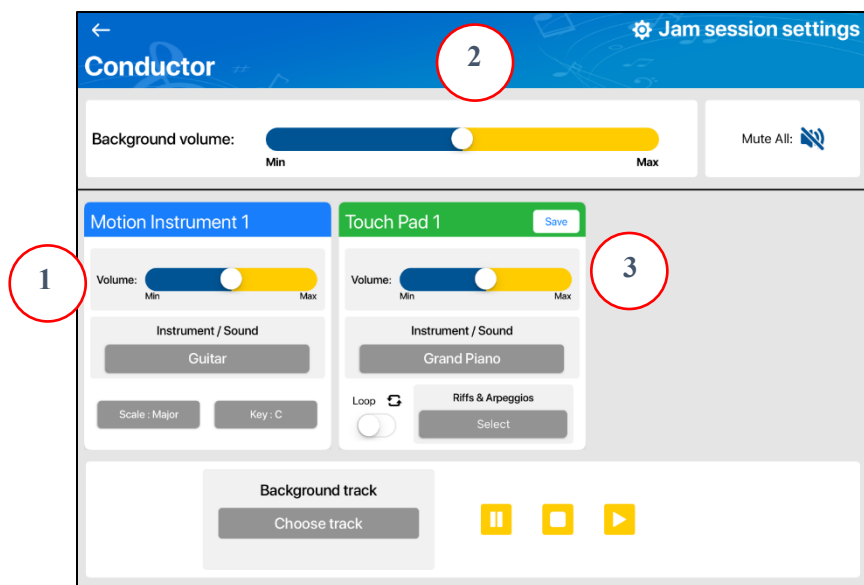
←
Jam session settings
Conductor
2

Background volume:
Min
Max
Mute All:

Motion Instrument 1
1
Volume:
Min
Max
Instrument / Sound
Guitar
Scale : Major
Key : C

Touch Pad 1
Save
3
Volume:
Min
Max
Instrument / Sound
Grand Piano
Loop
Riffs & Arpeggios
Select

Background track
Choose track